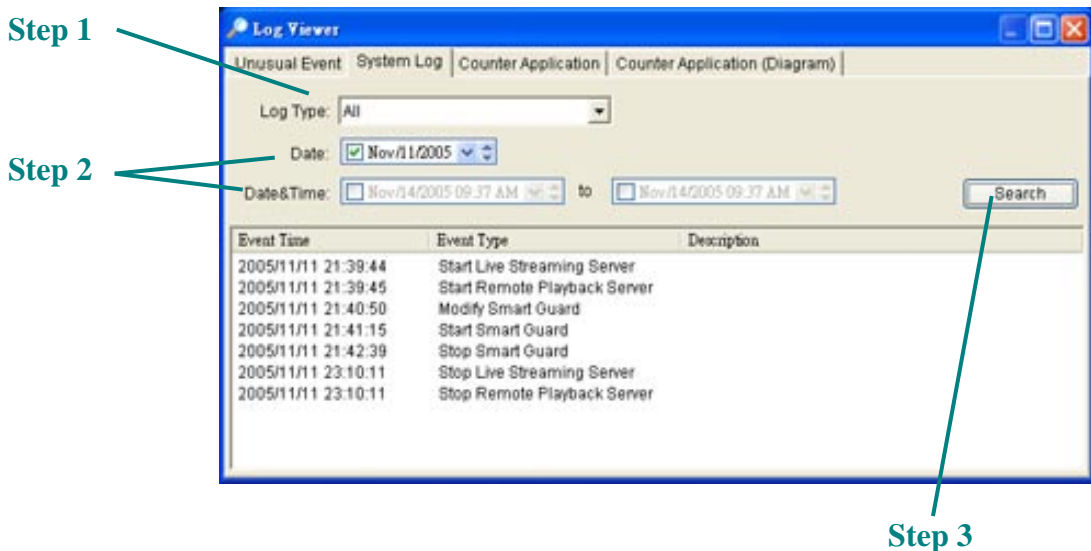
Step 1

Step 2

Log Viewer

Unusual Event | System Log | Counter Application | Counter Application (Diagram)

Log Type: All

Date: Nov/11/2005

Date&Time: Nov/14/2005 09:37 AM to Nov/14/2005 09:37 AM

Search

| Event Time | Event Type | Description |
|---|---|---|
| 2005/11/11 21:39:44 | Start Live Streaming Server | |
| 2005/11/11 21:39:45 | Start Remote Playback Server | |
| 2005/11/11 21:40:50 | Modify Smart Guard | |
| 2005/11/11 21:41:15 | Start Smart Guard | |
| 2005/11/11 21:42:39 | Stop Smart Guard | |
| 2005/11/11 23:10:11 | Stop Live Streaming Server | |
| 2005/11/11 23:10:11 | Stop Remote Playback Server | |

Step 3